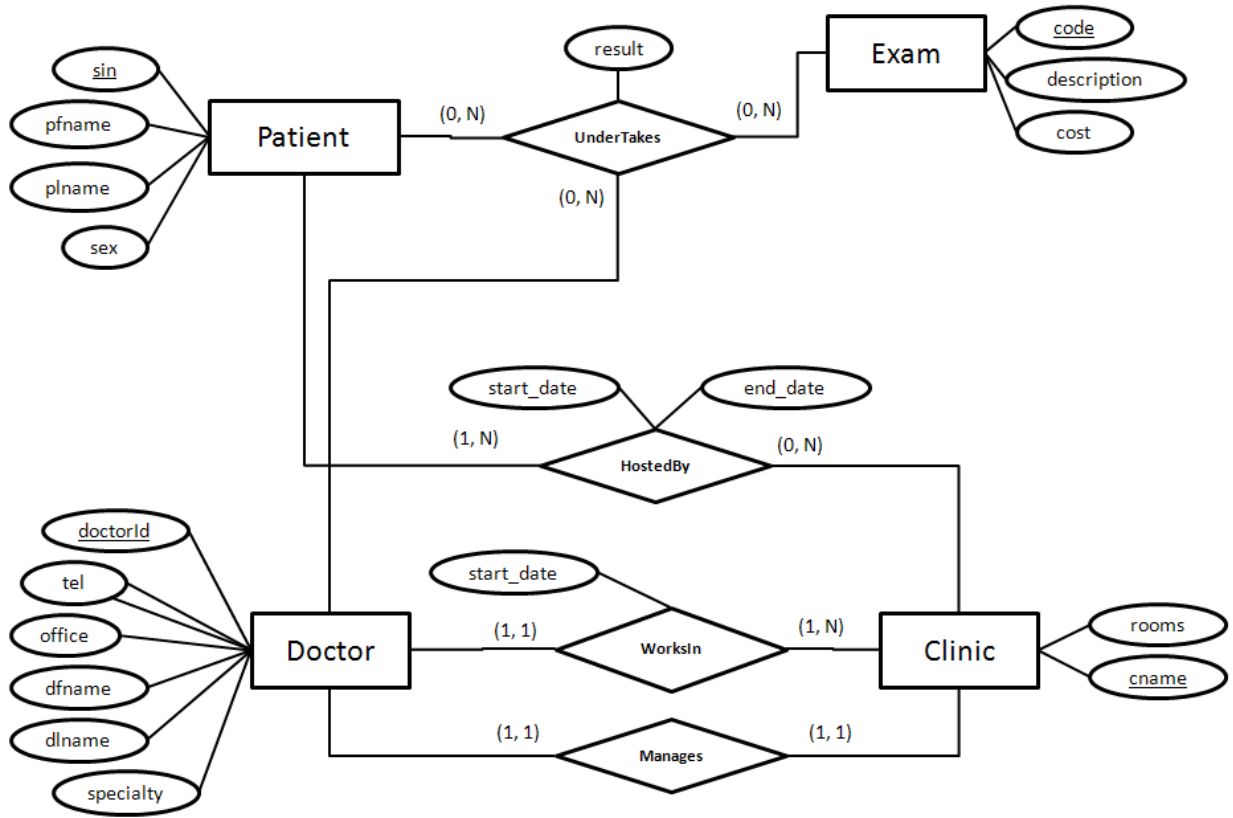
sin
pfname
plname
sex
Patient
(0, N)
result
UnderTakes
(0, N)
Exam
code
description
cost
(0, N)
start_date
end_date
(1, N)
HostedBy
(0, N)
doctorId
tel
office
dfname
dlname
specialty
Doctor
start_date
(1, 1)
WorksIn
(1, N)
Clinic
rooms
cname
(1, 1)
Manages
(1, 1)